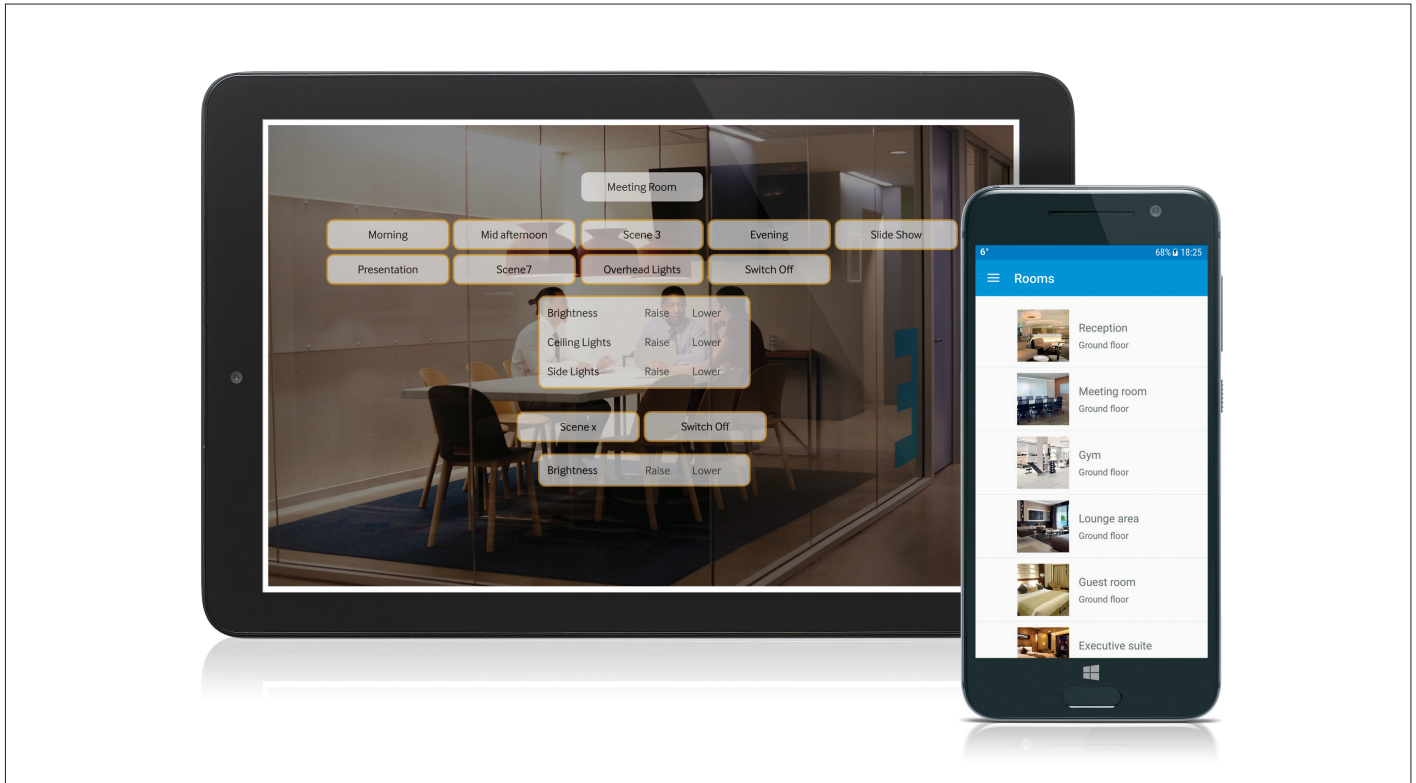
Meeting Room

Morning
Mid afternoon
Scene 3
Evening
Slide Show
Presentation
Scene7
Overhead Lights
Switch Off

| Brightness | Raise | Lower |
|---|---|---|
| Ceiling Lights | Raise | Lower |
| Side Lights | Raise | Lower |

Scene x
Switch Off

| Brightness | Raise | Lower |
|---|---|---|

6° 68% 18:25

Rooms

Reception
Ground floor

Meeting room
Ground floor

Gym
Ground floor

Lounge area
Ground floor

Guest room
Ground floor

Executive suite